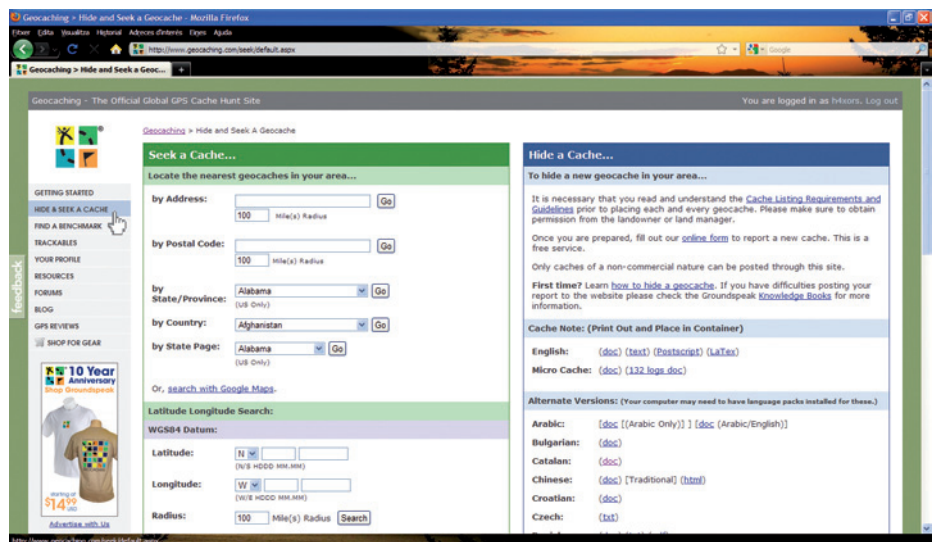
Geocaching > Hide and Seek a Geocache - Mozilla Firefox
Fitxer Edita Visualitza Historial Adreces d'interès Eines Ajuda
http://www.geocaching.com/seek/default.aspx
Google
Geocaching > Hide and Seek a Geoc...

Geocaching - The Official Global GPS Cache Hunt Site
You are logged in as f44ors. Log out

Geocaching > Hide and Seek A Geocache

GETTING STARTED
HIDE & SEEK A CACHE
FIND A BENCHMARK
TRACKABLES
YOUR PROFILE
RESOURCES
FORUMS
BLOG
GPS REVIEWS
SHOP FOR GEAR

10 Year Anniversary
Shop Groundspeak
starting at $14^{99}$ USD
Advertise with Us

feedback

Seek a Cache...
Locate the nearest geocaches in your area...

by Address: Go
100 Mile(s) Radius

by Postal Code: Go
100 Mile(s) Radius

by State/Province: Alabama Go
(US Only)

by Country: Afghanistan Go

by State Page: Alabama Go
(US Only)

Or, search with Google Maps.

Latitude Longitude Search:
WGS84 Datum:

Latitude: N
(N/S HDDD MM.MM)

Longitude: W
(W/E HDDD MM.MM)

Radius: 100 Mile(s) Radius Search

Hide a Cache...
To hide a new geocache in your area...

It is necessary that you read and understand the Cache Listing Requirements and Guidelines prior to placing each and every geocache. Please make sure to obtain permission from the landowner or land manager.

Once you are prepared, fill out our online form to report a new cache. This is a free service.

Only caches of a non-commercial nature can be posted through this site.

First time? Learn how to hide a geocache. If you have difficulties posting your report to the website please check the Groundspeak Knowledge Books for more information.

Cache Note: (Print Out and Place in Container)

English: (doc) (text) (Postscript) (LaTex)
Micro Cache: (doc) (132 logs doc)

Alternate Versions: (Your computer may need to have language packs installed for these.)

Arabic: [doc [(Arabic Only)] ] [doc (Arabic/English)]
Bulgarian: (doc)
Catalan: (doc)
Chinese: (doc) [Traditional] (html)
Croatian: (doc)
Czech: (txt)

http://www.geocaching.com/seek/default.aspx